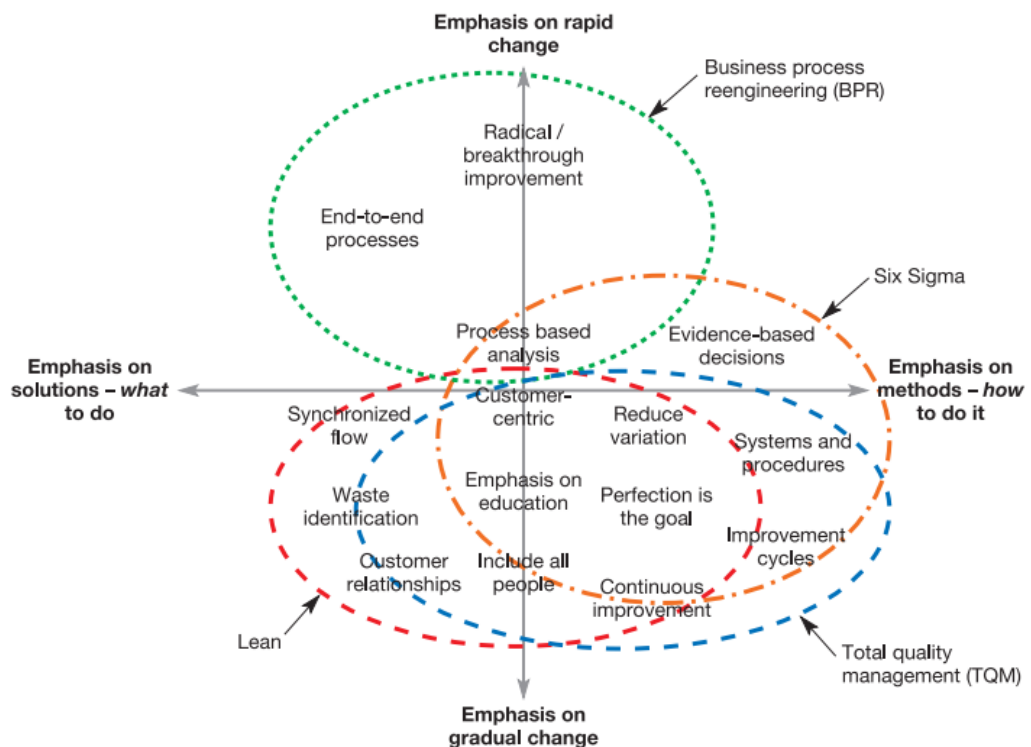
**Emphasis on rapid change**

Business process reengineering (BPR)

Radical / breakthrough improvement

End-to-end processes

Six Sigma

Process based analysis

Evidence-based decisions

**Emphasis on solutions – *what* to do**

**Emphasis on methods – *how* to do it**

Synchronized flow

Customer-centric

Reduce variation

Systems and procedures

Waste identification

Emphasis on education

Perfection is the goal

Improvement cycles

Customer relationships

Include all people

Continuous improvement

Lean

Total quality management (TQM)

**Emphasis on gradual change**